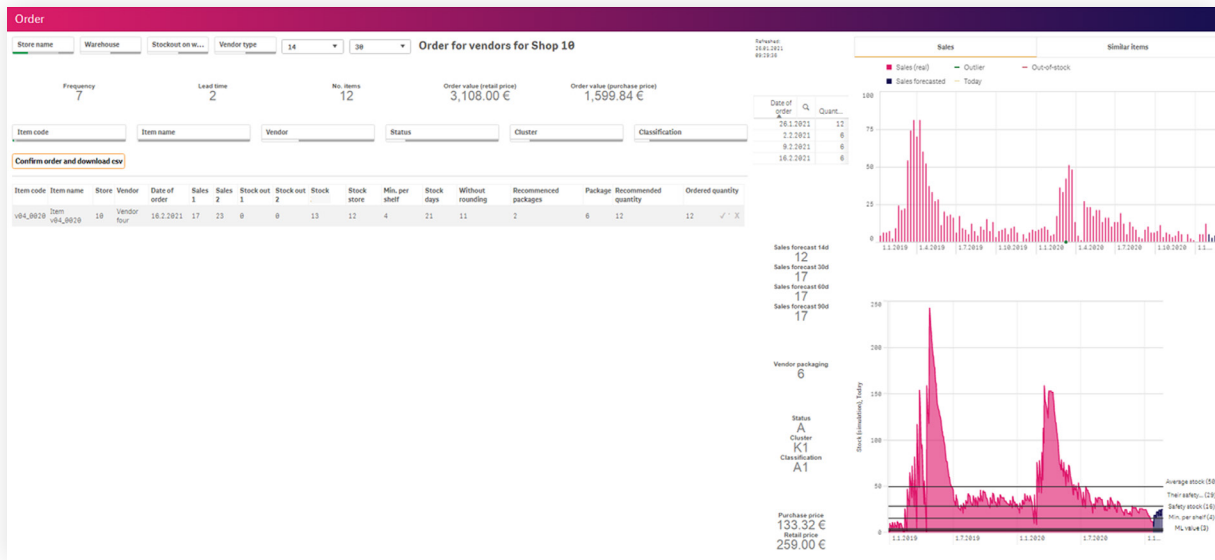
Order

Store name | Warehouse | Stockout on w... | Vendor type | 14 | 30 | Order for vendors for Shop 10

Refreshed: 26.01.2021 09:29:36

Frequency
7

Lead time
2

No. items
12

Order value (retail price)
3,108.00 €

Order value (purchase price)
1,599.84 €

Item code | Item name | Vendor | Status | Cluster | Classification

Confirm order and download csv

| Item code | Item name | Store | Vendor | Date of order | Sales 1 | Sales 2 | Stock out 1 | Stock out 2 | Stock | Stock store | Min. per shelf | Stock days | Without rounding | Recommenced packages | Package | Recommended quantity | Ordered quantity |
|---|---|---|---|---|---|---|---|---|---|---|---|---|---|---|---|---|---|
| v04_0020 | Item v04_0020 | 10 | Vendor four | 16.2.2021 | 17 | 23 | 0 | 0 | 13 | 12 | 4 | 21 | 11 | 2 | 6 | 12 | 12 |

| Date of order | Quant... |
|---|---|
| 26.1.2021 | 12 |
| 2.2.2021 | 6 |
| 9.2.2021 | 6 |
| 16.2.2021 | 6 |

Sales forecast 14d
12
Sales forecast 30d
17
Sales forecast 60d
17
Sales forecast 90d
17

Vendor packaging
6

Status
A
Cluster
K1
Classification
A1

Purchase price
133.32 €
Retail price
259.00 €

Sales | Similar items

Sales (real) | Outlier | Out-of-stock | Sales forecasted | Today

100
75
50
25
0
1.1.2019 | 1.4.2019 | 1.7.2019 | 1.10.2019 | 1.1.2020 | 1.4.2020 | 1.7.2020 | 1.10.2020 | 1...

250
200
150
100
50
0
Stock (simulation), Today
1.1.2019 | 1.7.2019 | 1.1.2020 | 1.7.2020 | 1...

Average stock (58
Their safety... (29
Safety stock (16)
Min. per shelf (4)
ML value (3)